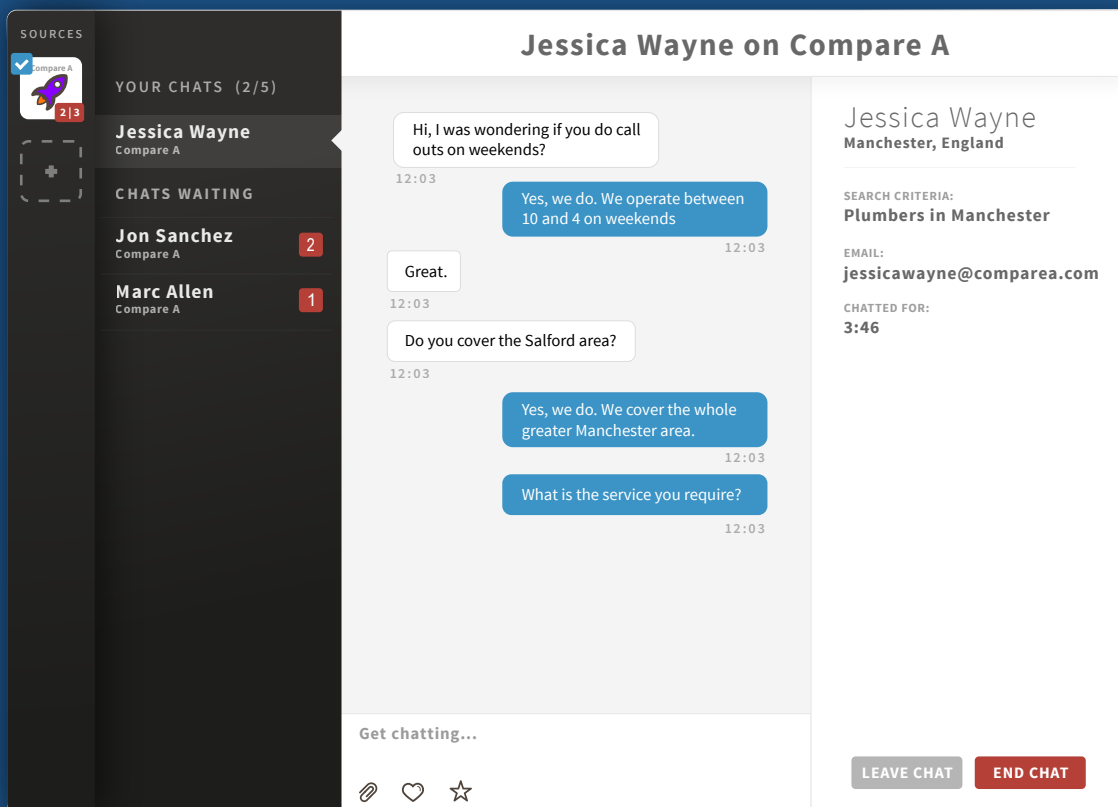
SOURCES

Compare A

2|3

YOUR CHATS (2/5)

Jessica Wayne
Compare A

CHATS WAITING

Jon Sanchez
Compare A
2

Marc Allen
Compare A
1

Jessica Wayne on Compare A

Hi, I was wondering if you do call outs on weekends?
12:03

Yes, we do. We operate between 10 and 4 on weekends
12:03

Great.
12:03

Do you cover the Salford area?
12:03

Yes, we do. We cover the whole greater Manchester area.
12:03

What is the service you require?
12:03

Get chatting...

Jessica Wayne
Manchester, England

SEARCH CRITERIA:
Plumbers in Manchester

EMAIL:
jessicawayne@comparea.com

CHATTED FOR:
3:46

LEAVE CHAT
END CHAT